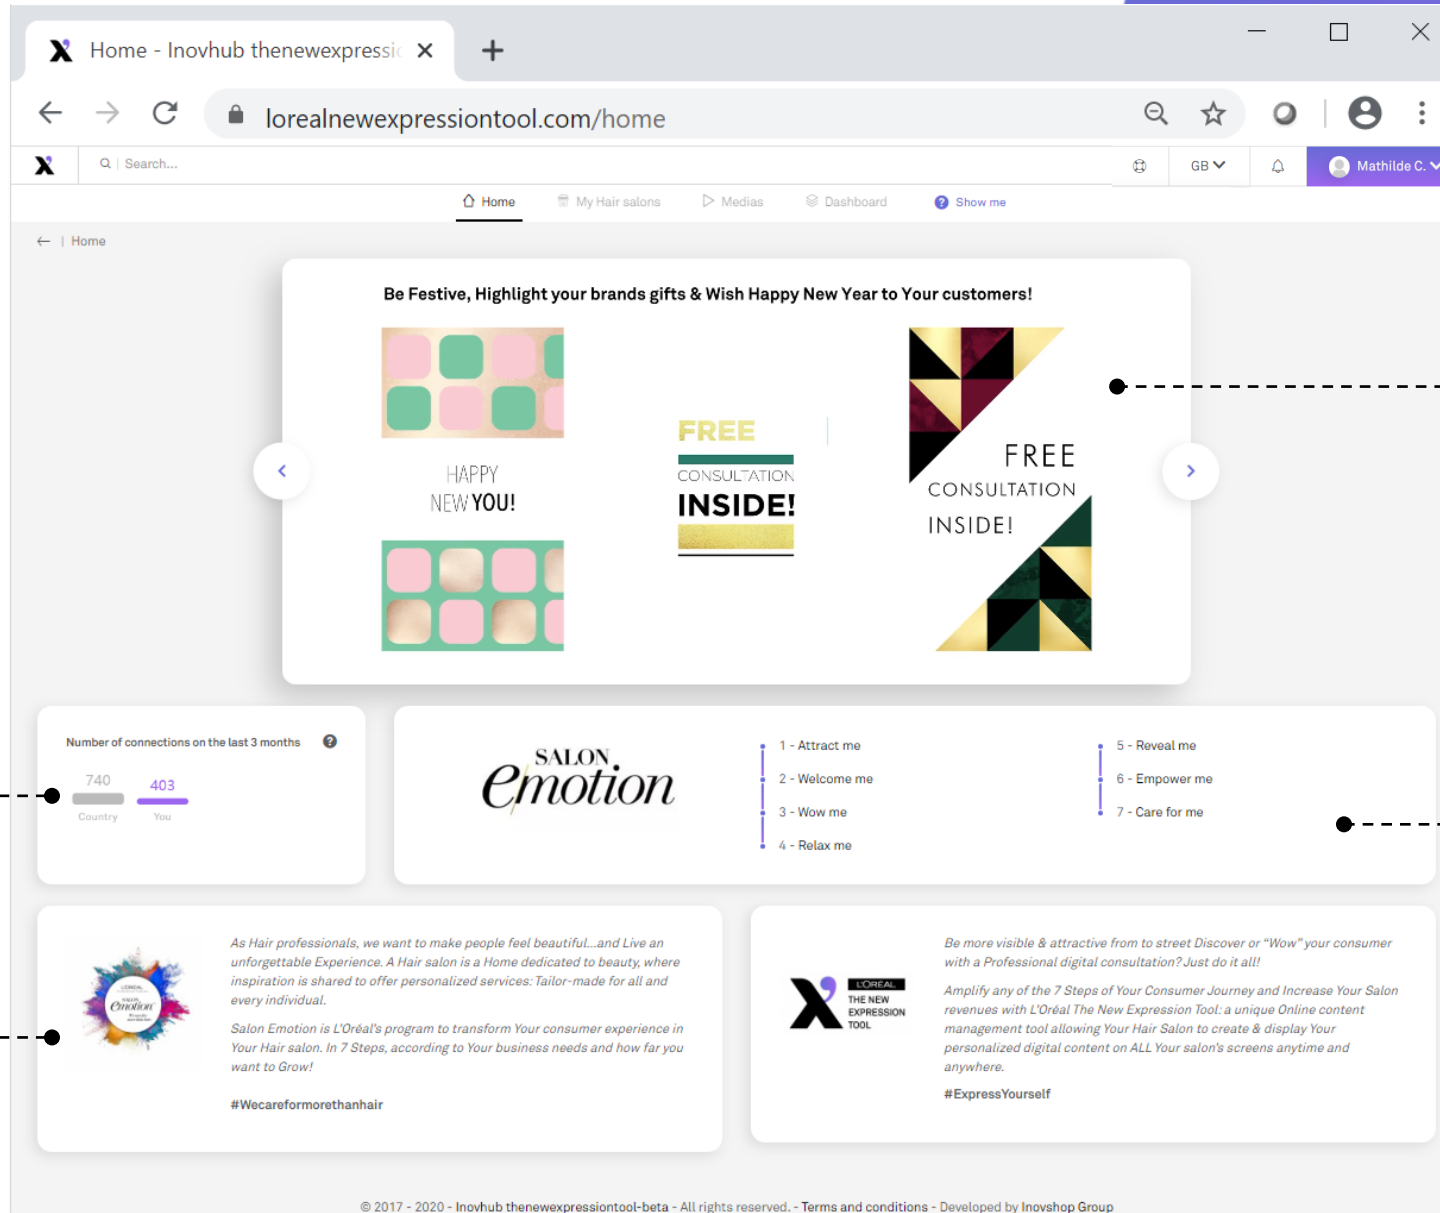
Home - Inovhub thenewexpressic ×

+

lorealnewexpressiontool.com/home

Search...

GB

Mathilde C.

Home

My Hair salons

Medias

Dashboard

Show me

Home

Be Festive, Highlight your brands gifts & Wish Happy New Year to Your customers!

HAPPY NEW YOU!

FREE CONSULTATION INSIDE!

FREE CONSULTATION INSIDE!

Number of connections on the last 3 months

740 Country

403 You

SALON Emotion

1 - Attract me

2 - Welcome me

3 - Wow me

4 - Relax me

5 - Reveal me

6 - Empower me

7 - Care for me

As Hair professionals, we want to make people feel beautiful...and Live an unforgettable Experience. A Hair salon is a Home dedicated to beauty, where inspiration is shared to offer personalized services: Tailor-made for all and every individual.

Salon Emotion is L'Oréal's program to transform Your consumer experience in Your Hair salon. In 7 Steps, according to Your business needs and how far you want to Grow!

#Wecareformorethanhair

L'ORÉAL THE NEW EXPRESSION TOOL

Be more visible & attractive from to street Discover or "Wow" your consumer with a Professional digital consultation? Just do it all!

Amplify any of the 7 Steps of Your Consumer Journey and Increase Your Salon revenues with L'Oréal The New Expression Tool: a unique Online content management tool allowing Your Hair Salon to create & display Your personalized digital content on ALL Your salon's screens anytime and anywhere.

#ExpressYourself

© 2017 - 2020 - Inovhub thenewexpressiontool-beta - All rights reserved. - Terms and conditions - Developed by Inovshop Group